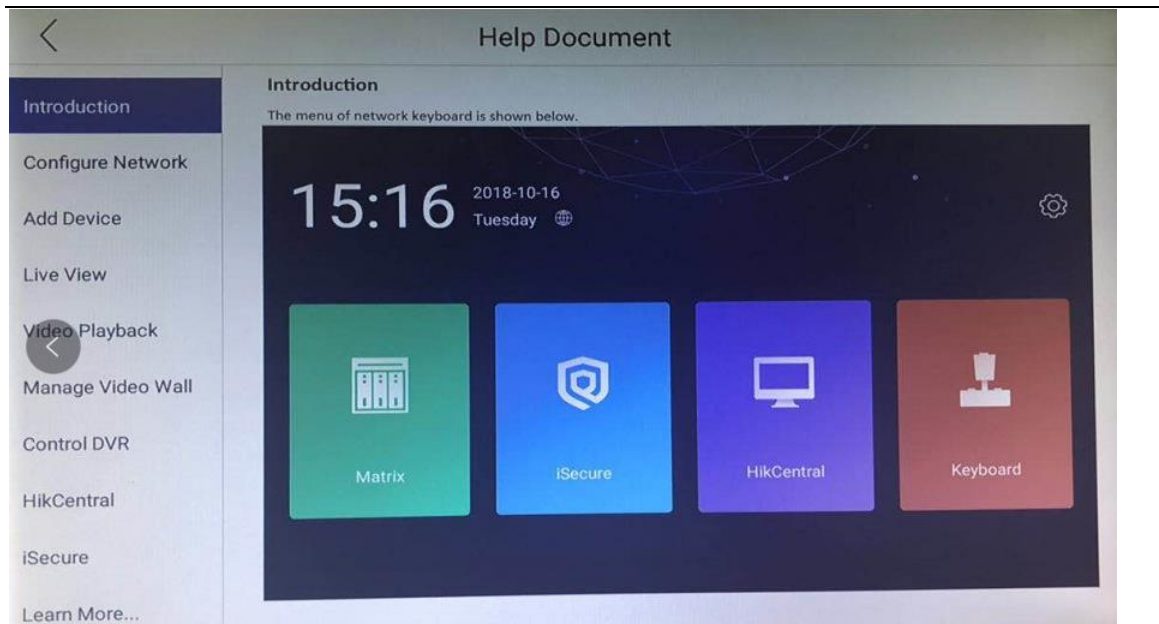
Help Document

Introduction
Configure Network
Add Device
Live View
Video Playback
Manage Video Wall
Control DVR
HikCentral
iSecure
Learn More...

Introduction

The menu of network keyboard is shown below.

15:16 2018-10-16 Tuesday

Matrix
iSecure
HikCentral
Keyboard